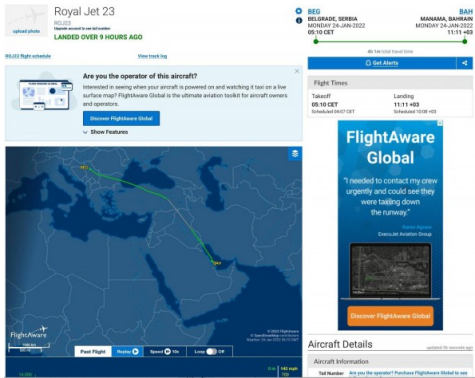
upload photo

Royal Jet 23

ROJ23

LANDED OVER 9 HOURS AGO

ROJ23 flight schedule

View track log

BEG

BELGRADE, SERBIA

MONDAY 24-JAN-2022

05:10 CET

BAH

MANAMA, BAHRAIN

MONDAY 24-JAN-2022

11:11 +03

Get Alerts

Are you the operator of this aircraft?

Interested in seeing when your aircraft is powered on and watching it taxi on a live surface map? FlightAware Global is the ultimate aviation toolkit for aircraft owners and operators.

Discover FlightAware Global

Show Features

Flight Times

Takeoff

05:10 CET

Landing

11:11 +03

FlightAware Global

"I needed to contact my crew urgently and could see they were taxiing down the runway."

Discover FlightAware Global

FlightAware

Past Flight

Replay

Speed

Loop

Aircraft Details

Aircraft Information

Tail Number

Are you the operator? Purchase FlightAware Global to see